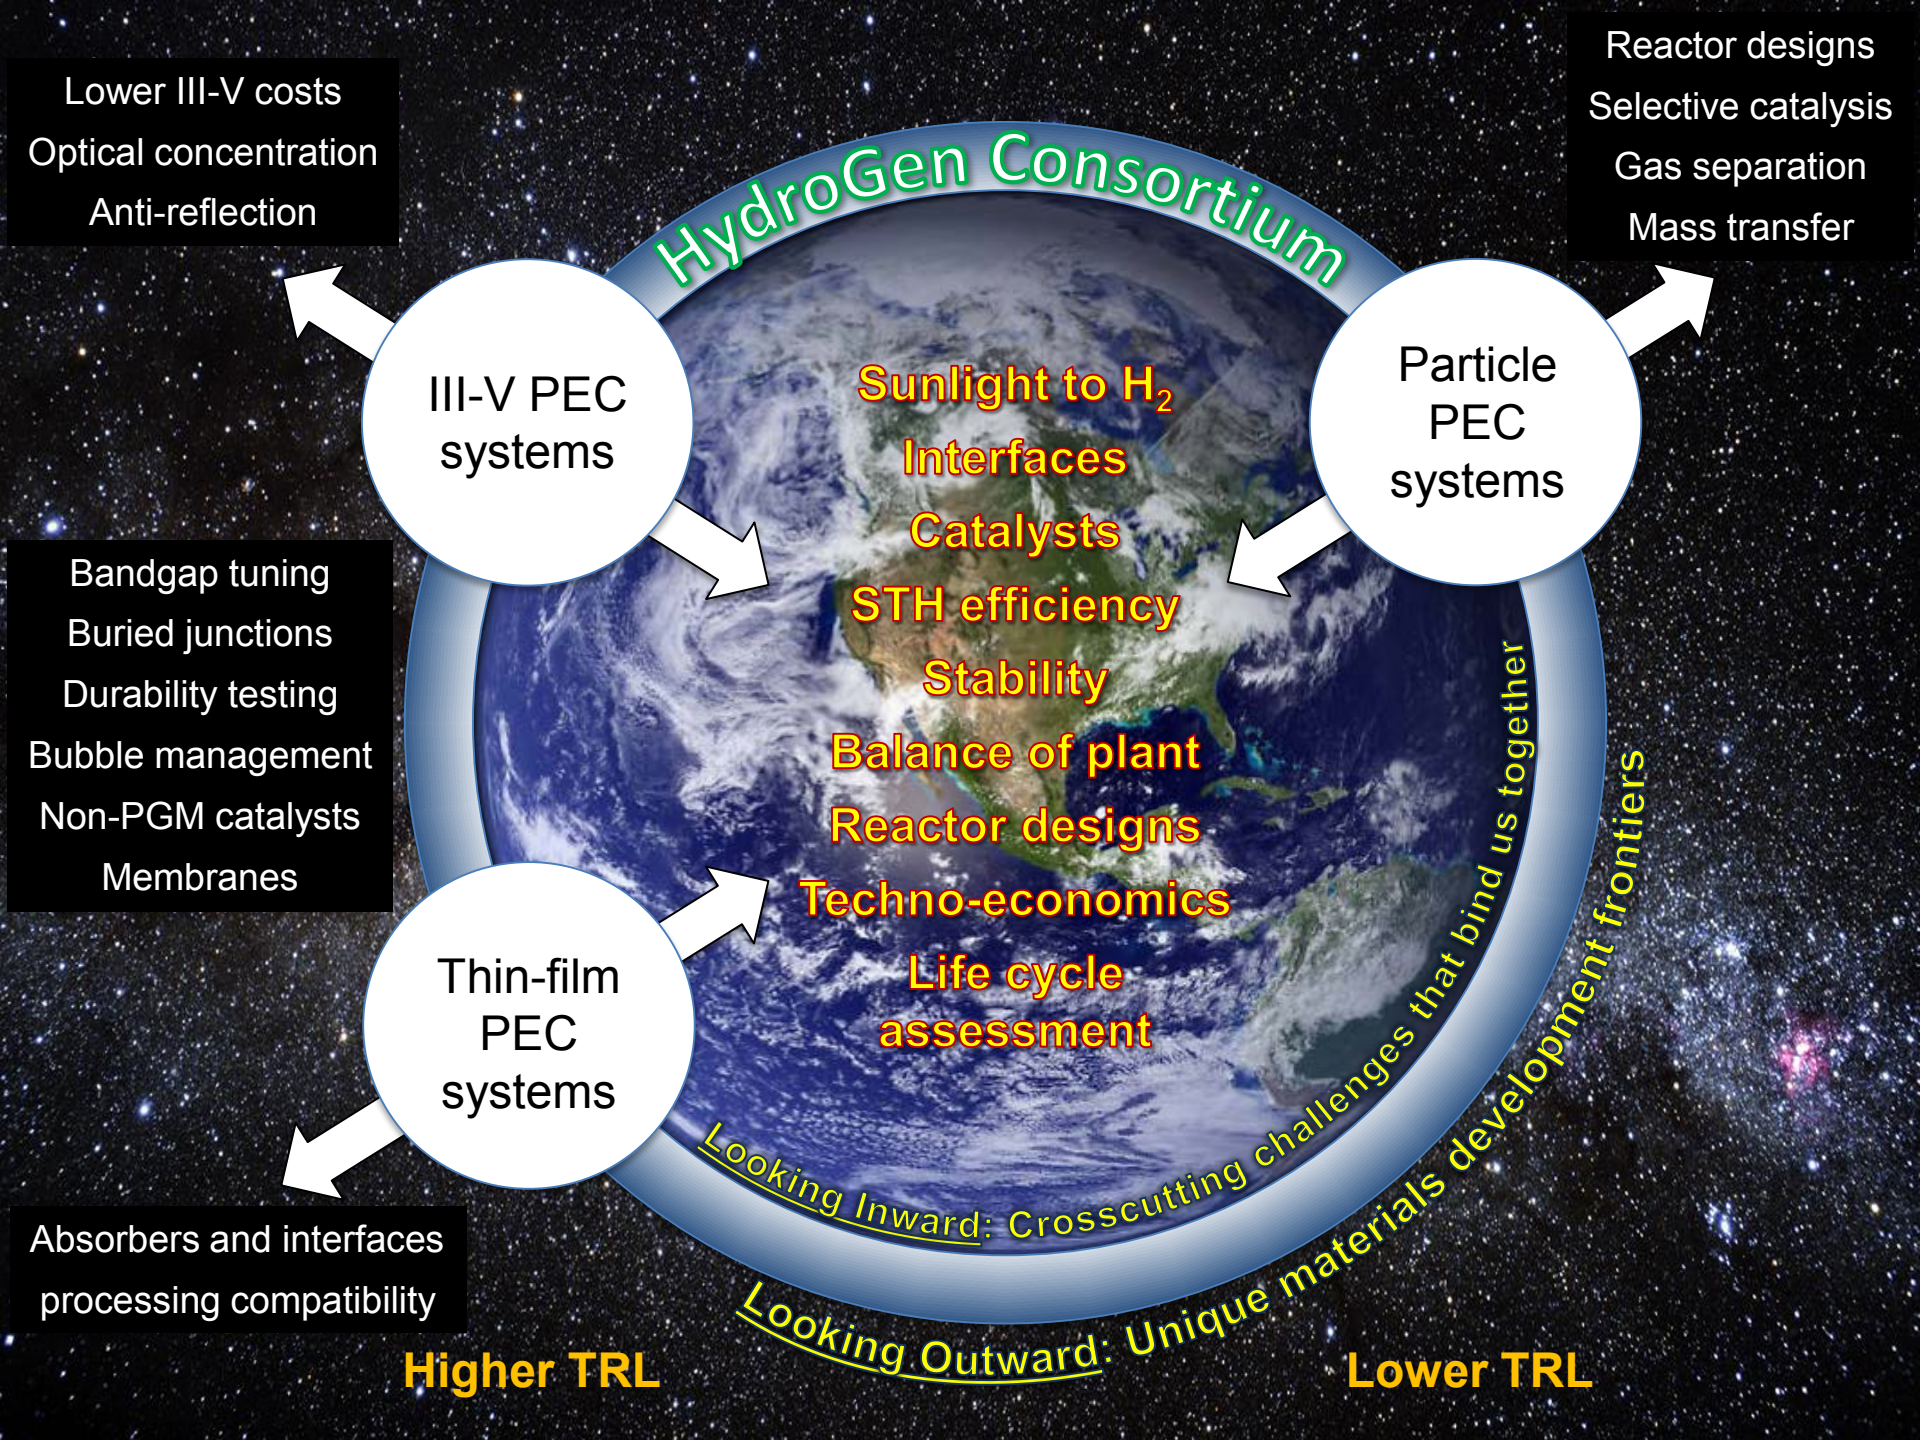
Lower III-V costs
Optical concentration
Anti-reflection

HydroGen Consortium

Reactor designs
Selective catalysis
Gas separation
Mass transfer

III-V PEC systems

Particle PEC systems

Sunlight to $H_2$
Interfaces
Catalysts
STH efficiency
Stability
Balance of plant
Reactor designs
Techno-economics
Life cycle assessment

Bandgap tuning
Buried junctions
Durability testing
Bubble management
Non-PGM catalysts
Membranes

Thin-film PEC systems

Looking Inward: Crosscutting challenges that bind us together

Looking Outward: Unique materials development frontiers

Absorbers and interfaces processing compatibility

Higher TRL

Lower TRL